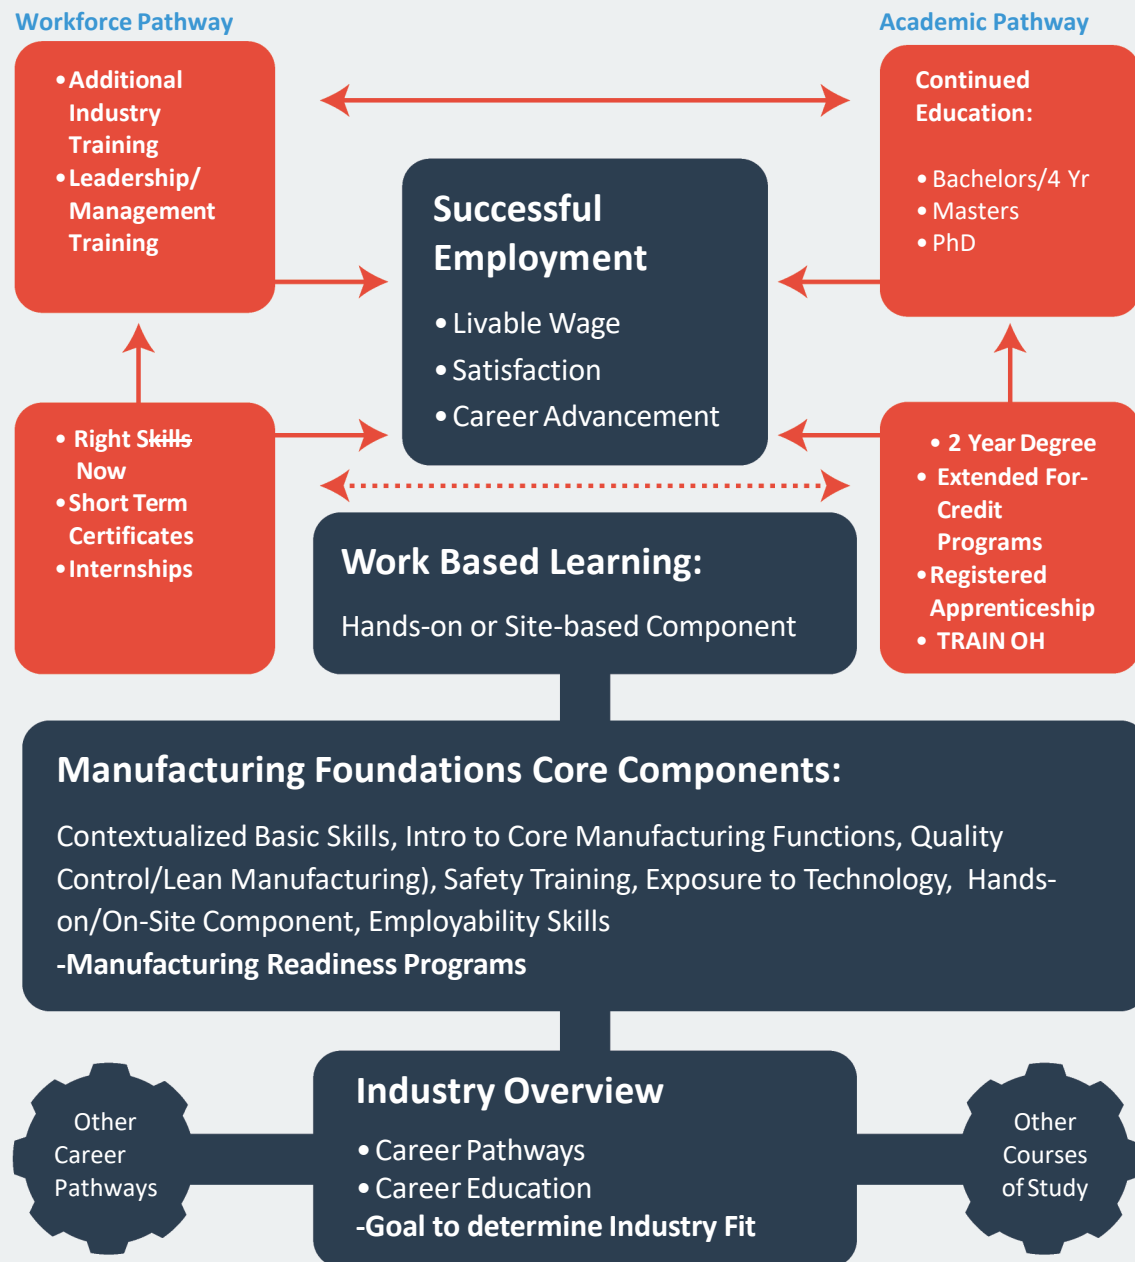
Workforce Pathway

Academic Pathway

• Additional Industry Training
• Leadership/ Management Training

Continued Education:

• Bachelors/4 Yr
• Masters
• PhD

Successful Employment

• Livable Wage
• Satisfaction
• Career Advancement

• Right Skills Now
• Short Term Certificates
• Internships

• 2 Year Degree
• Extended For-Credit Programs
• Registered Apprenticeship
• TRAIN OH

Work Based Learning:

Hands-on or Site-based Component

Manufacturing Foundations Core Components:

Contextualized Basic Skills, Intro to Core Manufacturing Functions, Quality Control/Lean Manufacturing), Safety Training, Exposure to Technology, Hands-on/On-Site Component, Employability Skills
-Manufacturing Readiness Programs

Other Career Pathways

Industry Overview

• Career Pathways
• Career Education
-Goal to determine Industry Fit

Other Courses of Study